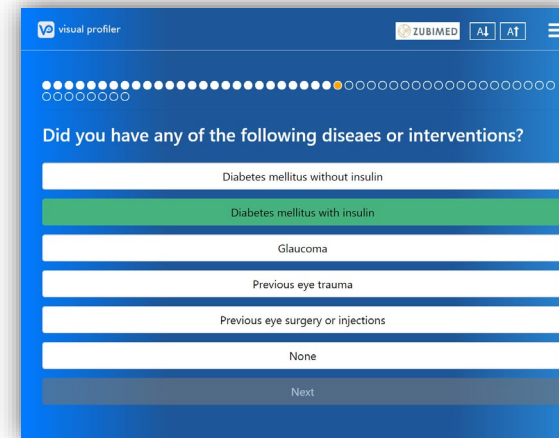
visual profiler

ZUBIMED A↓ A↑

Did you have any of the following diseaes or interventions?

Diabetes mellitus without insulin

Diabetes mellitus with insulin

Glaucoma

Previous eye trauma

Previous eye surgery or injections

None

Next